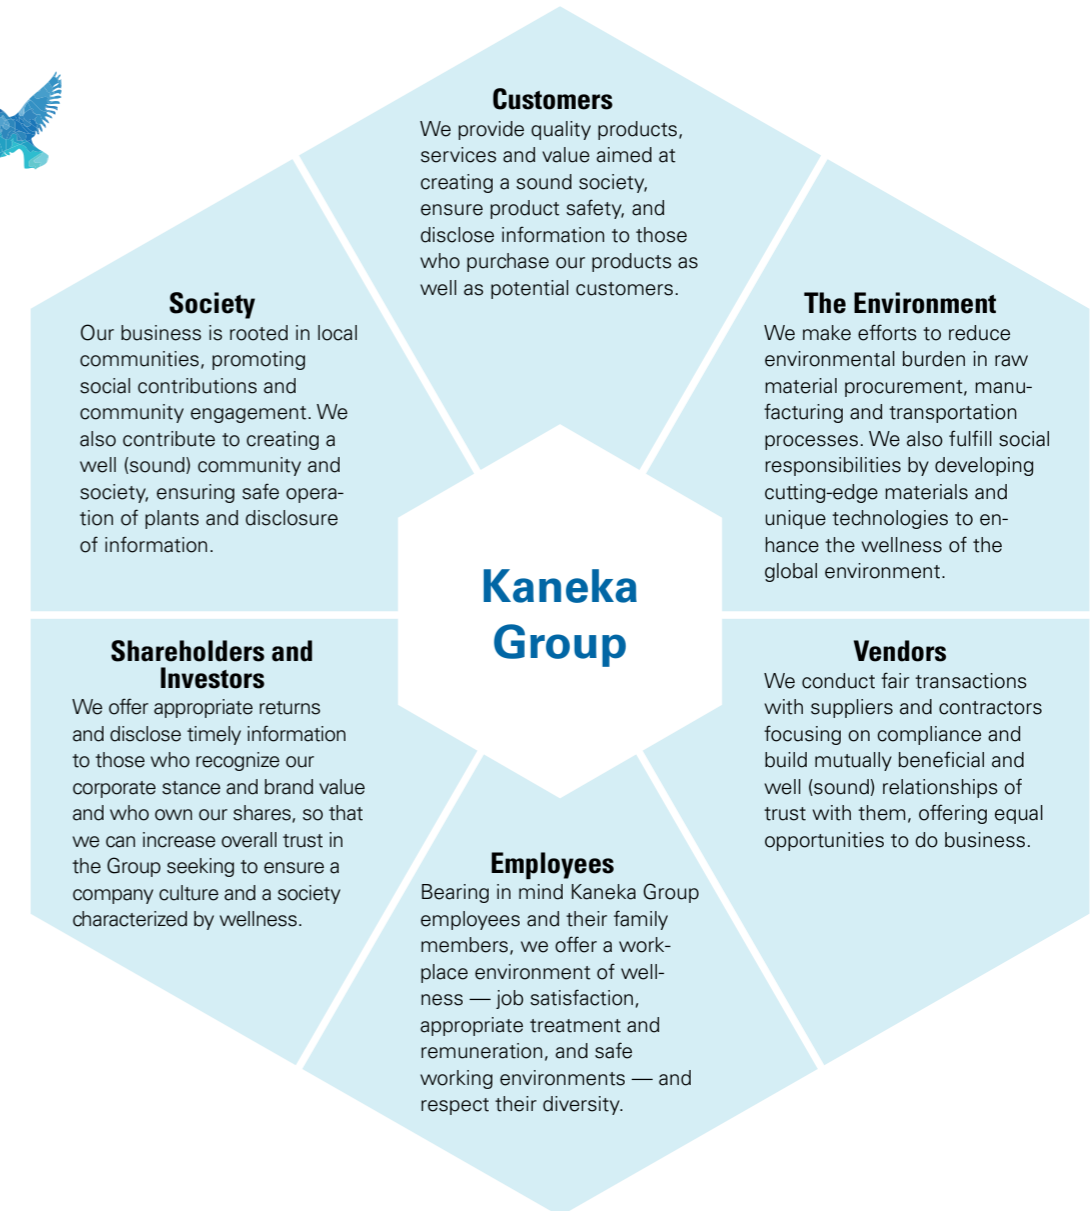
Customers
We provide quality products, services and value aimed at creating a sound society, ensure product safety, and disclose information to those who purchase our products as well as potential customers.

Society
Our business is rooted in local communities, promoting social contributions and community engagement. We also contribute to creating a well (sound) community and society, ensuring safe operation of plants and disclosure of information.

The Environment
We make efforts to reduce environmental burden in raw material procurement, manufacturing and transportation processes. We also fulfill social responsibilities by developing cutting-edge materials and unique technologies to enhance the wellness of the global environment.

Kaneka Group

Shareholders and Investors
We offer appropriate returns and disclose timely information to those who recognize our corporate stance and brand value and who own our shares, so that we can increase overall trust in the Group seeking to ensure a company culture and a society characterized by wellness.

Vendors
We conduct fair transactions with suppliers and contractors focusing on compliance and build mutually beneficial and well (sound) relationships of trust with them, offering equal opportunities to do business.

Employees
Bearing in mind Kaneka Group employees and their family members, we offer a workplace environment of wellness — job satisfaction, appropriate treatment and remuneration, and safe working environments — and respect their diversity.